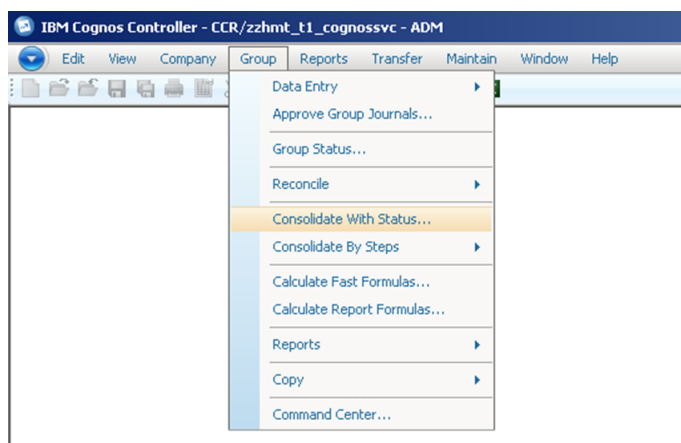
IBM Cognos Controller - CCR/zzhmt_t1_cognossvc - ADM

Edit View Company Group Reports Transfer Maintain Window Help

Data Entry
Approve Group Journals...
Group Status...
Reconcile
Consolidate With Status...
Consolidate By Steps
Calculate Fast Formulas...
Calculate Report Formulas...
Reports
Copy
Command Center...